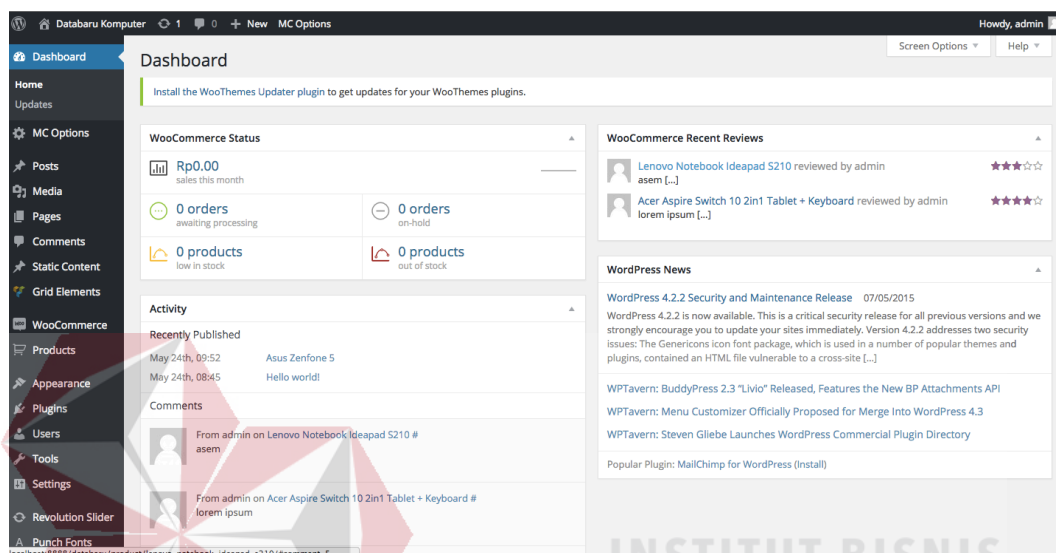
Databaru Komputer 1 0 + New MC Options Howdy, admin

Dashboard
Home
Updates
MC Options
Posts
Media
Pages
Comments
Static Content
Grid Elements
WooCommerce
Products
Appearance
Plugins
Users
Tools
Settings
Revolution Slider
Punch Fonts

Dashboard

Screen Options ▼ Help ▼

Install the WooThemes Updater plugin to get updates for your WooThemes plugins.

WooCommerce Status

Rp0.00
sales this month

0 orders
awaiting processing

0 orders
on-hold

0 products
low in stock

0 products
out of stock

Activity

Recently Published
May 24th, 09:52 Asus Zenfone 5
May 24th, 08:45 Hello world!

Comments

From admin on Lenovo Notebook Ideapad S210 #
asem

From admin on Acer Aspire Switch 10 2in1 Tablet + Keyboard #
lorem ipsum

WooCommerce Recent Reviews

Lenovo Notebook Ideapad S210 reviewed by admin
asem [...]

Acer Aspire Switch 10 2in1 Tablet + Keyboard reviewed by admin
lorem ipsum [...]

WordPress News

WordPress 4.2.2 Security and Maintenance Release 07/05/2015
WordPress 4.2.2 is now available. This is a critical security release for all previous versions and we strongly encourage you to update your sites immediately. Version 4.2.2 addresses two security issues: The Genericons icon font package, which is used in a number of popular themes and plugins, contained an HTML file vulnerable to a cross-site [...]

WPTavern: BuddyPress 2.3 "Livio" Released, Features the New BP Attachments API

WPTavern: Menu Customizer Officially Proposed for Merge Into WordPress 4.3

WPTavern: Steven Gliebe Launches WordPress Commercial Plugin Directory

Popular Plugin: MailChimp for WordPress (Install)

localhost:8888/databaru/product/lenovo-notebook-ideapad-s210/#comment-5

INSTITUT BISNIS